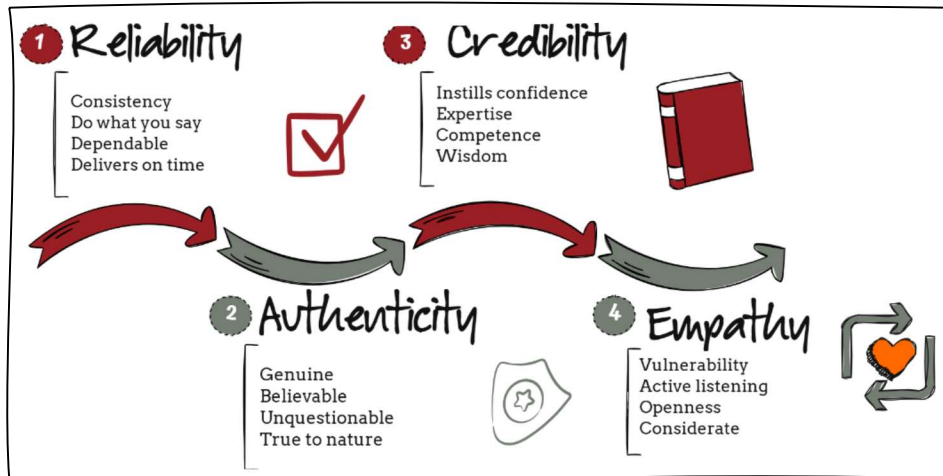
1 Reliability

Consistency
Do what you say
Dependable
Delivers on time

3 Credibility

Instills confidence
Expertise
Competence
Wisdom

2 Authenticity

Genuine
Believable
Unquestionable
True to nature

4 Empathy

Vulnerability
Active listening
Openness
Considerate